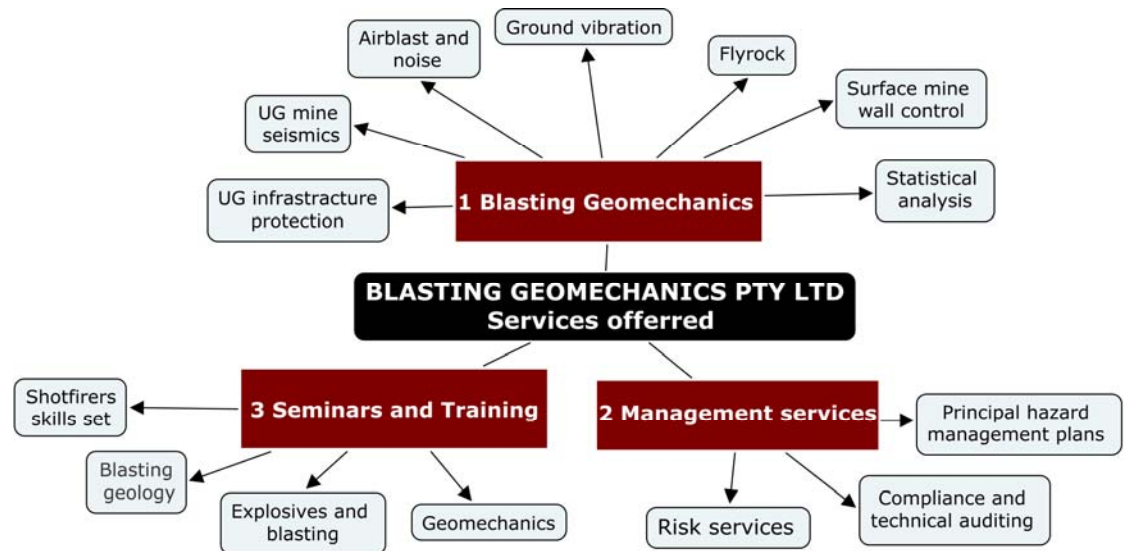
Airblast and noise

Ground vibration

Flyrock

Surface mine wall control

UG mine seismics

Statistical analysis

UG infrastracture protection

1 Blasting Geomechanics

BLASTING GEOMECHANICS PTY LTD
Services offerred

Shotfirers skills set

3 Seminars and Training

2 Management services

Principal hazard management plans

Blasting geology

Explosives and blasting

Geomechanics

Risk services

Compliance and technical auditing